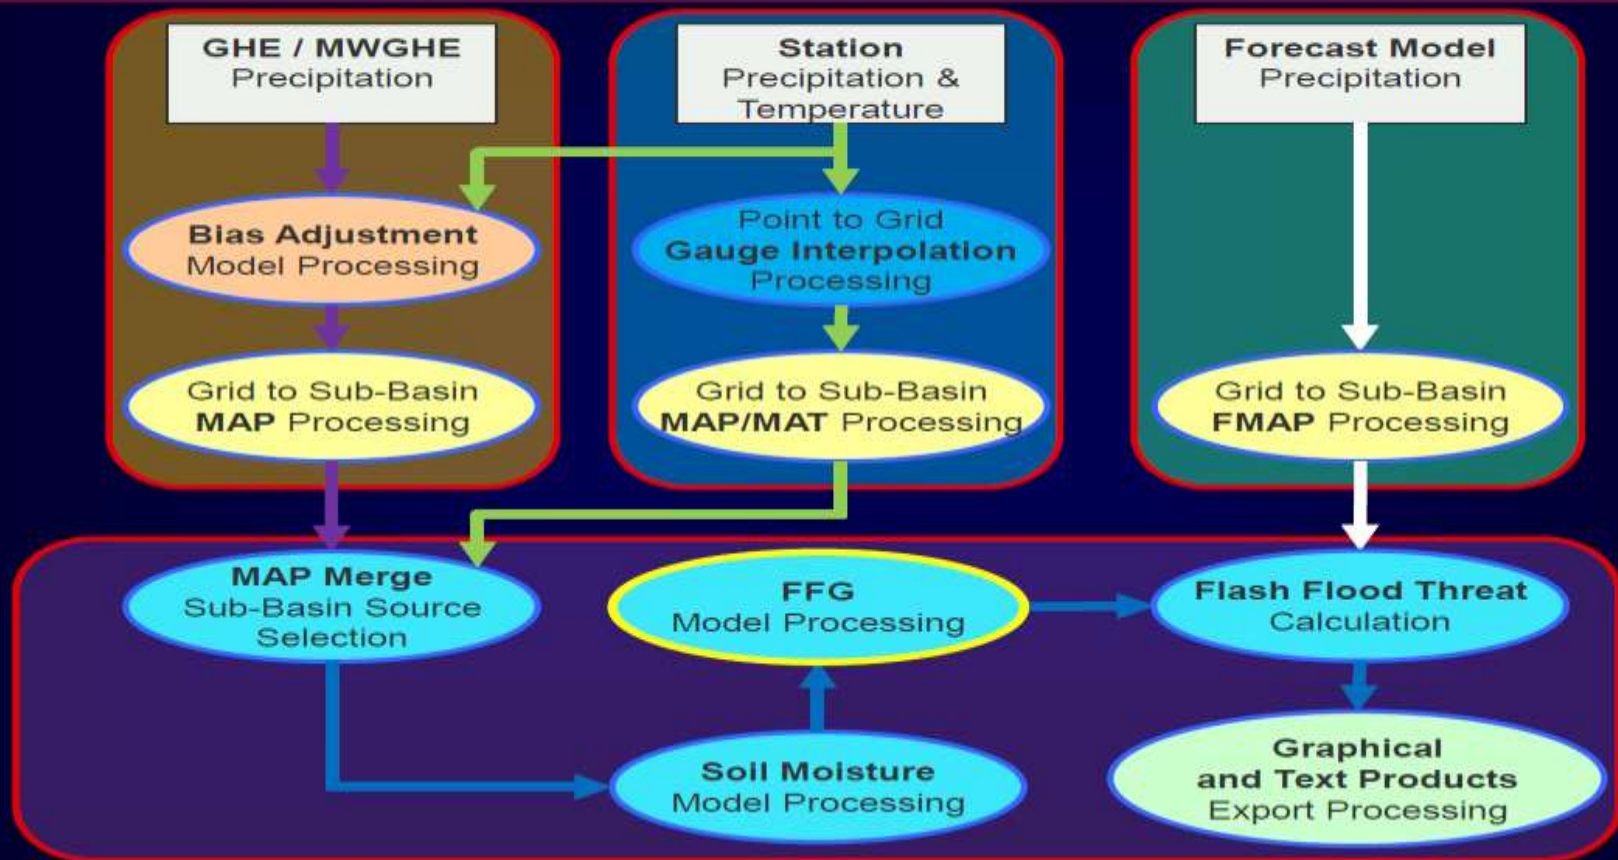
GHE / MWGHE
Precipitation

Bias Adjustment
Model Processing

Grid to Sub-Basin
MAP Processing

Station
Precipitation & Temperature

Point to Grid
Gauge Interpolation
Processing

Grid to Sub-Basin
MAP/MAT Processing

Forecast Model
Precipitation

Grid to Sub-Basin
FMAP Processing

MAP Merge
Sub-Basin Source Selection

FFG
Model Processing

Flash Flood Threat
Calculation

Soil Moisture
Model Processing

Graphical
and Text Products
Export Processing